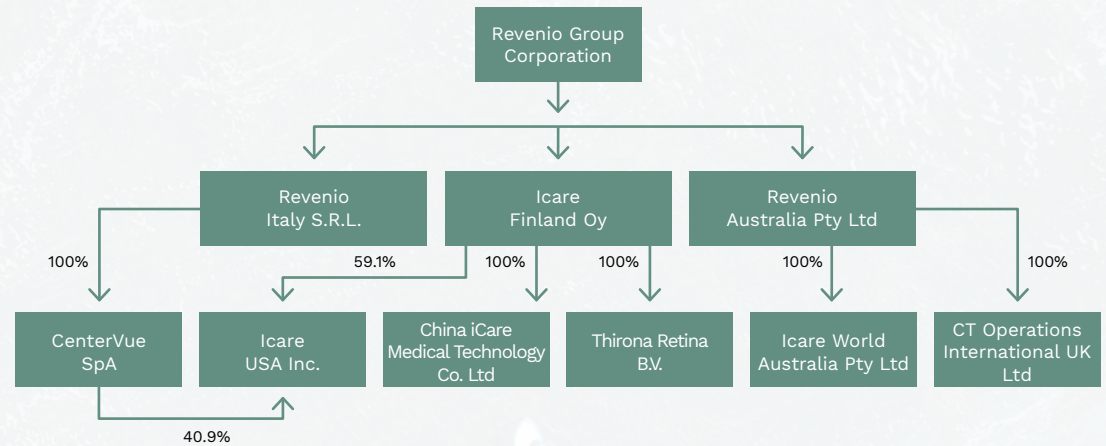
Revenio Group Corporation

Revenio Italy S.R.L.

Icare Finland Oy

Revenio Australia Pty Ltd

100%

59.1%

100%

100%

100%

100%

CenterVue SpA

Icare USA Inc.

China iCare Medical Technology Co. Ltd

Thirona Retina B.V.

Icare World Australia Pty Ltd

CT Operations International UK Ltd

40.9%